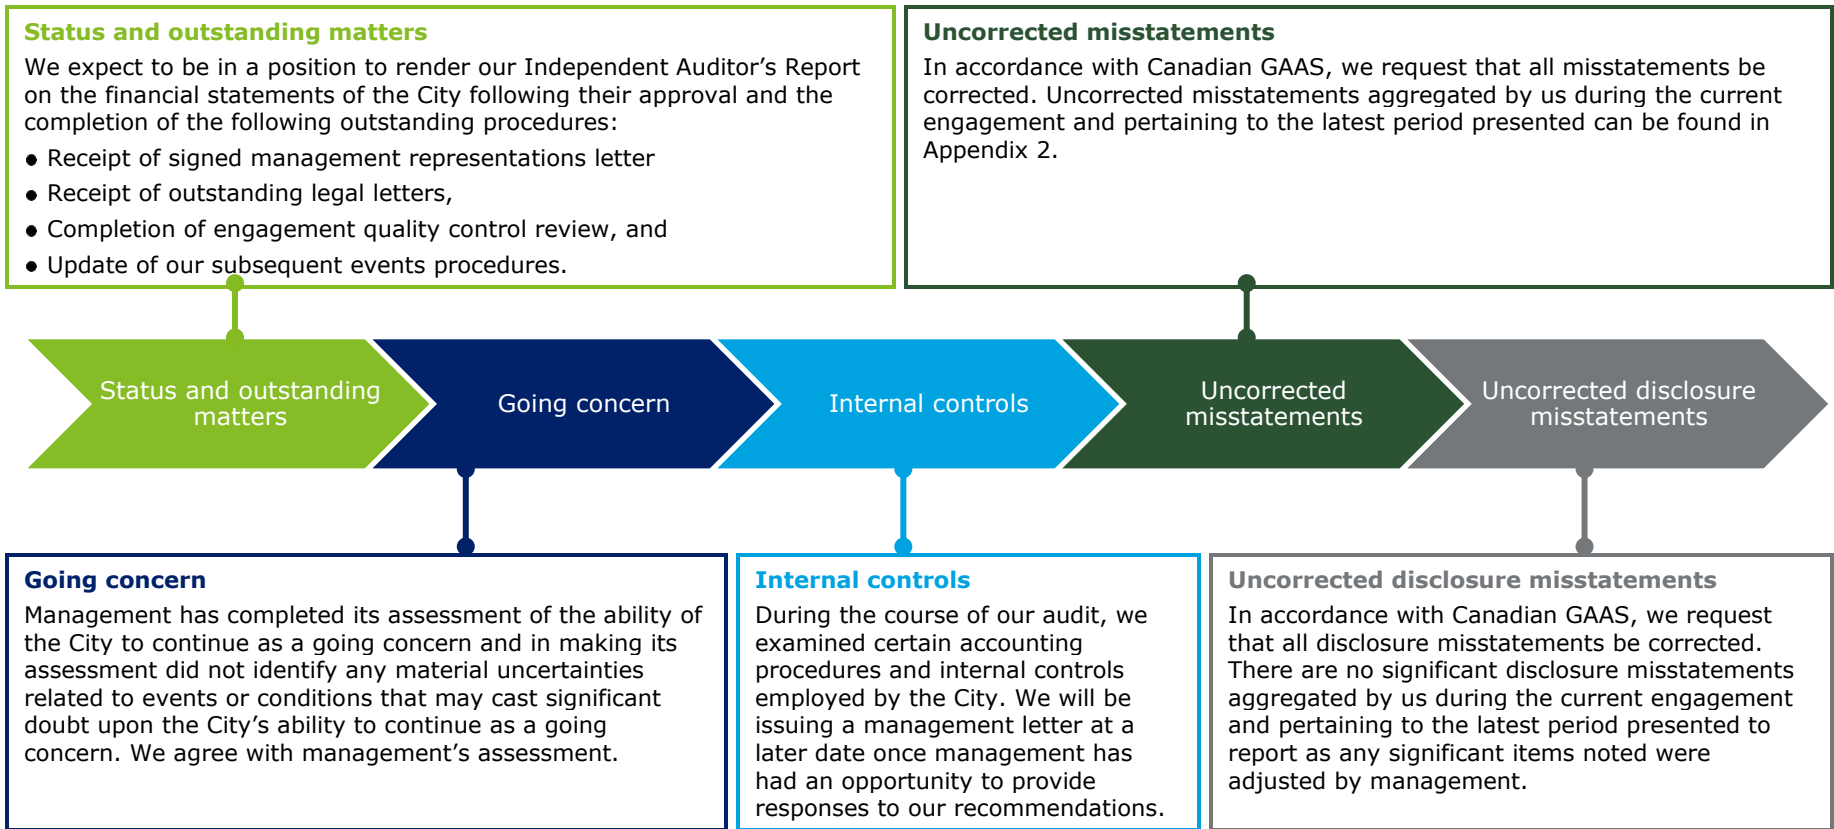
Status and outstanding matters

We expect to be in a position to render our Independent Auditor's Report on the financial statements of the City following their approval and the completion of the following outstanding procedures:

- Receipt of signed management representations letter
- Receipt of outstanding legal letters,
- Completion of engagement quality control review, and
- Update of our subsequent events procedures.

Uncorrected misstatements

In accordance with Canadian GAAS, we request that all misstatements be corrected. Uncorrected misstatements aggregated by us during the current engagement and pertaining to the latest period presented can be found in Appendix 2.

Status and outstanding matters

Going concern

Internal controls

Uncorrected misstatements

Uncorrected disclosure misstatements

Going concern

Management has completed its assessment of the ability of the City to continue as a going concern and in making its assessment did not identify any material uncertainties related to events or conditions that may cast significant doubt upon the City's ability to continue as a going concern. We agree with management's assessment.

Internal controls

During the course of our audit, we examined certain accounting procedures and internal controls employed by the City. We will be issuing a management letter at a later date once management has had an opportunity to provide responses to our recommendations.

Uncorrected disclosure misstatements

In accordance with Canadian GAAS, we request that all disclosure misstatements be corrected. There are no significant disclosure misstatements aggregated by us during the current engagement and pertaining to the latest period presented to report as any significant items noted were adjusted by management.